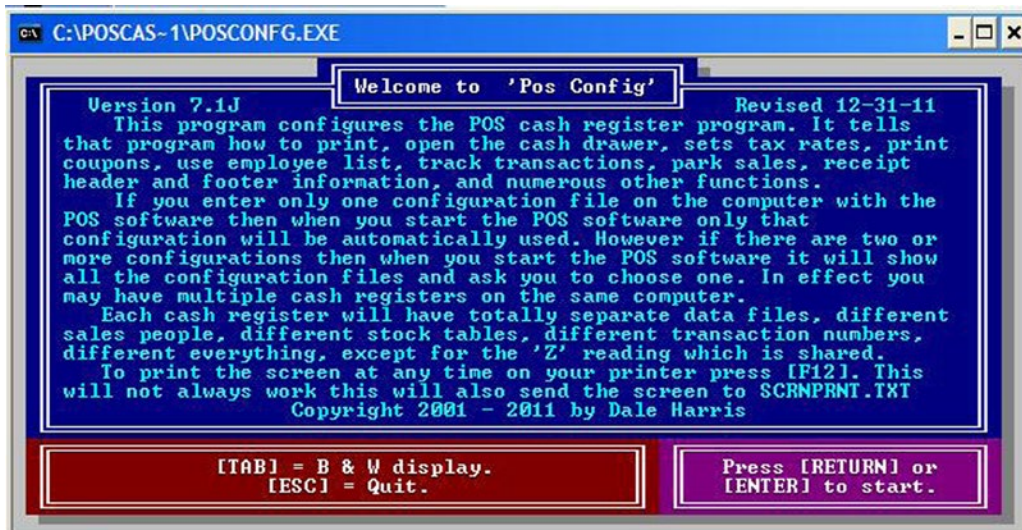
C:\POSCAS~1\POSCONFG.EXE

Welcome to 'Pos Config'

Version 7.1J Revised 12-31-11

This program configures the POS cash register program. It tells that program how to print, open the cash drawer, sets tax rates, print coupons, use employee list, track transactions, park sales, receipt header and footer information, and numerous other functions.

If you enter only one configuration file on the computer with the POS software then when you start the POS software only that configuration will be automatically used. However if there are two or more configurations then when you start the POS software it will show all the configuration files and ask you to choose one. In effect you may have multiple cash registers on the same computer.

Each cash register will have totally separate data files, different sales people, different stock tables, different transaction numbers, different everything, except for the 'Z' reading which is shared.

To print the screen at any time on your printer press [F12]. This will not always work this will also send the screen to SCRNPRNT.TXT

Copyright 2001 - 2011 by Dale Harris

[TAB] = B & W display.
[ESC] = Quit.

Press [RETURN] or [ENTER] to start.